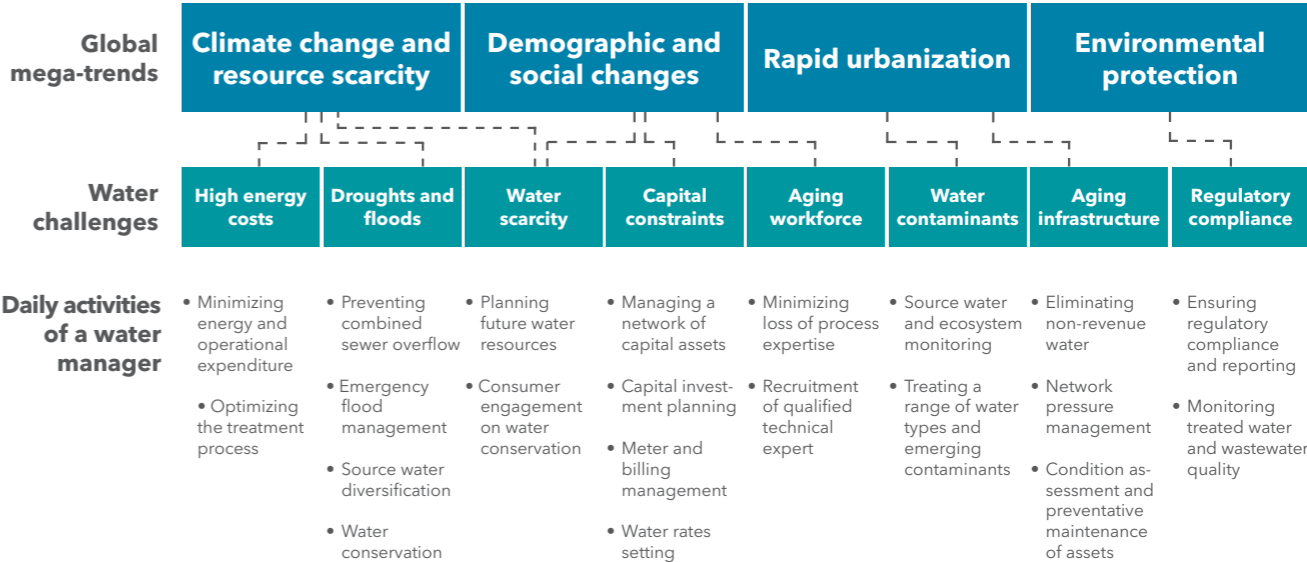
Global mega-trends

Climate change and resource scarcity

Demographic and social changes

Rapid urbanization

Environmental protection

Water challenges

High energy costs

Droughts and floods

Water scarcity

Capital constraints

Aging workforce

Water contaminants

Aging infrastructure

Regulatory compliance

Daily activities of a water manager

• Minimizing energy and operational expenditure

• Optimizing the treatment process

• Preventing combined sewer overflow

• Emergency flood management

• Source water diversification

• Water conservation

• Planning future water resources

• Consumer engagement on water conservation

• Managing a network of capital assets

• Capital investment planning

• Meter and billing management

• Water rates setting

• Minimizing loss of process expertise

• Recruitment of qualified technical expert

• Source water and ecosystem monitoring

• Treating a range of water types and emerging contaminants

• Eliminating non-revenue water

• Network pressure management

• Condition assessment and preventative maintenance of assets

• Ensuring regulatory compliance and reporting

• Monitoring treated water and wastewater quality